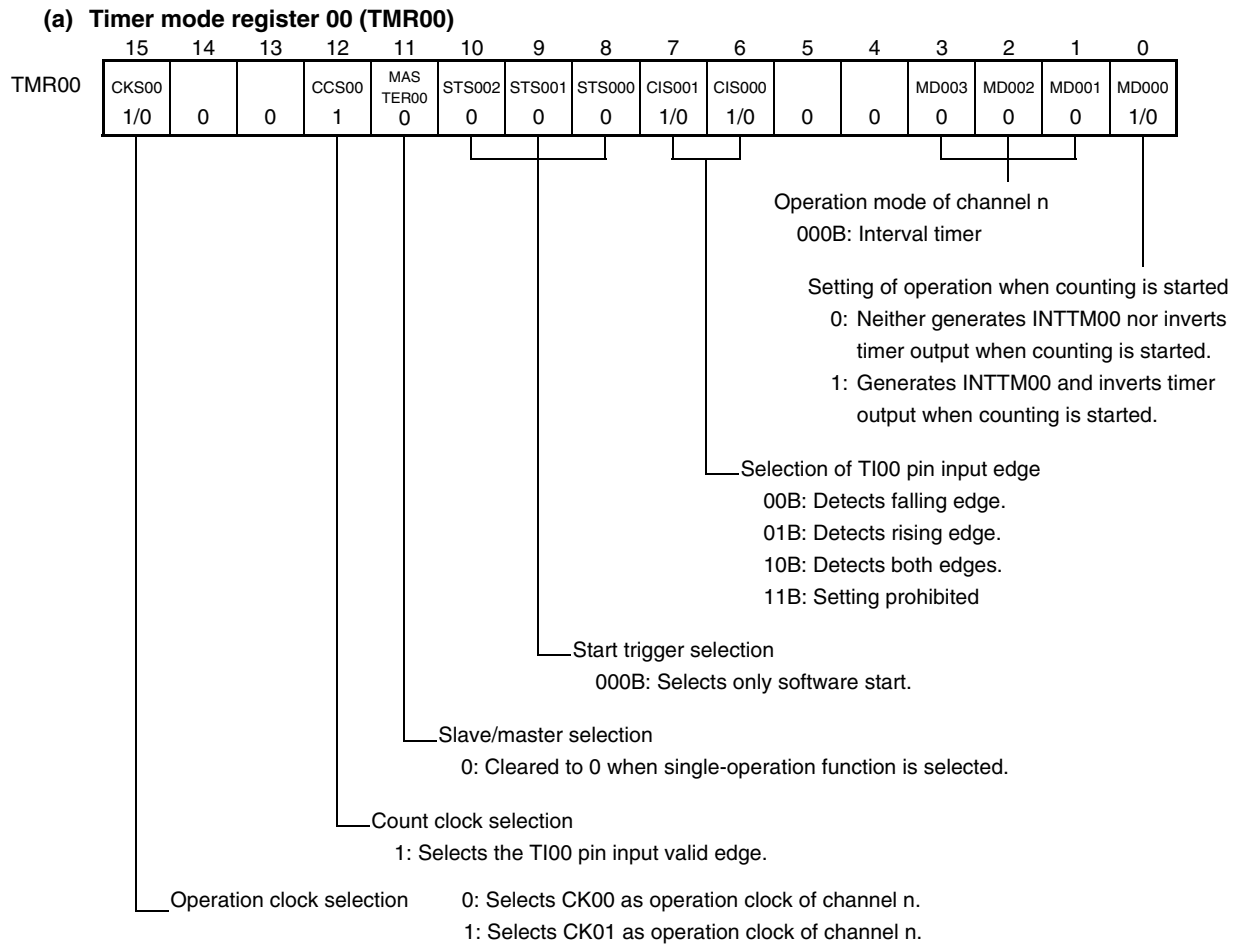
(a) Timer mode register 00 (TMR00)

| | 15 | 14 | 13 | 12 | 11 | 10 | 9 | 8 | 7 | 6 | 5 | 4 | 3 | 2 | 1 | 0 |
|---|---|---|---|---|---|---|---|---|---|---|---|---|---|---|---|---|
| TMR00 | CKS00 1/0 | 0 | 0 | CCS00 1 | MAS TER00 0 | STS002 0 | STS001 0 | STS000 0 | CIS001 1/0 | CIS000 1/0 | 0 | 0 | MD003 0 | MD002 0 | MD001 0 | MD000 1/0 |

Operation mode of channel n
000B: Interval timer

Setting of operation when counting is started
0: Neither generates INTTM00 nor inverts timer output when counting is started.
1: Generates INTTM00 and inverts timer output when counting is started.

Selection of TI00 pin input edge
00B: Detects falling edge.
01B: Detects rising edge.
10B: Detects both edges.
11B: Setting prohibited

Start trigger selection
000B: Selects only software start.

Slave/master selection
0: Cleared to 0 when single-operation function is selected.

Count clock selection
1: Selects the TI00 pin input valid edge.

Operation clock selection 0: Selects CK00 as operation clock of channel n.
1: Selects CK01 as operation clock of channel n.